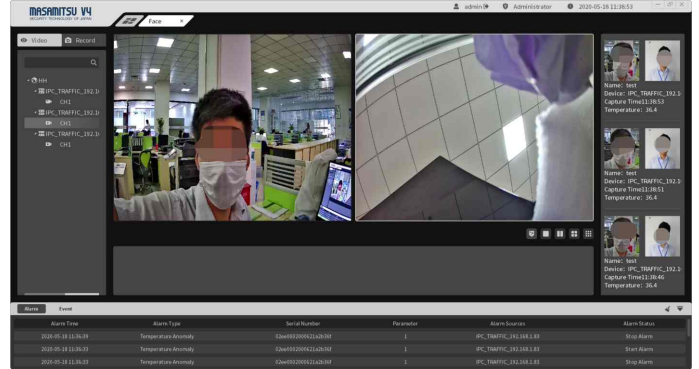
MASAMITSU V4
SECURITY TECHNOLOGY OF JAPAN

Face ×

admin Administrator 2020-05-18 11:39:53

Video Record

HH
IPC_TRAFFIC_192.1
CH1
CH1
IPC_TRAFFIC_192.1
IPC_TRAFFIC_192.1
CH1

Name: test
Device: IPC_TRAFFIC_192.1
Capture Time11:38:53
Temperature: 36.4

Name: test
Device: IPC_TRAFFIC_192.1
Capture Time11:38:51
Temperature: 36.4

Name: test
Device: IPC_TRAFFIC_192.1
Capture Time11:38:46
Temperature: 36.4

Alarm Event

| Alarm Time | Alarm Type | Serial Number | Parameter | Alarm Sources | Alarm Status |
|---|---|---|---|---|---|
| 2020-05-18 11:36:39 | Temperature Anomaly | 02ae6002000621a2b36f | 1 | IPC_TRAFFIC_192.168.1.83 | Stop Alarm |
| 2020-05-18 11:36:33 | Temperature Anomaly | 02ae6002000621a2b36f | 1 | IPC_TRAFFIC_192.168.1.83 | Start Alarm |
| 2020-05-18 11:36:33 | Temperature Anomaly | 02ae6002000621a2b36f | 1 | IPC_TRAFFIC_192.168.1.83 | Stop Alarm |